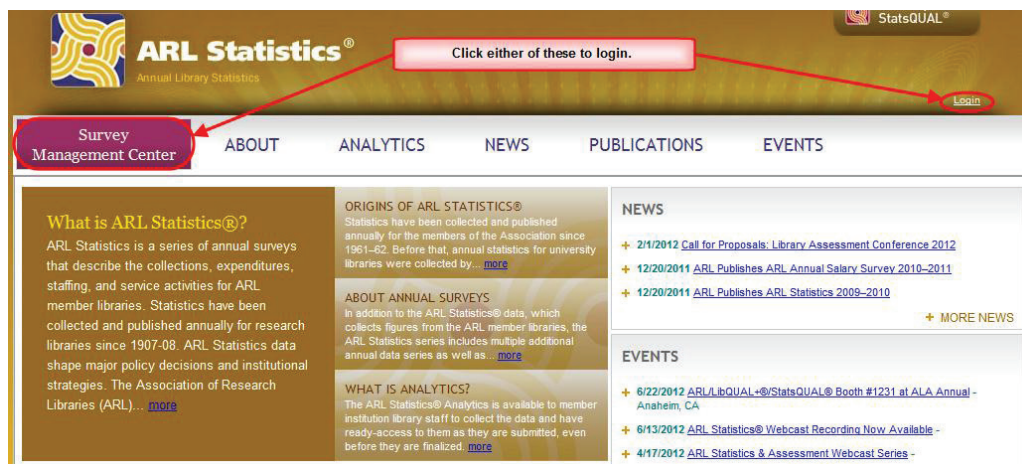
StatsQUAL®

ARL Statistics®
Annual Library Statistics

Click either of these to login.

Login

Survey Management Center

ABOUT

ANALYTICS

NEWS

PUBLICATIONS

EVENTS

What is ARL Statistics®?

ARL Statistics is a series of annual surveys that describe the collections, expenditures, staffing, and service activities for ARL member libraries. Statistics have been collected and published annually for research libraries since 1907-08. ARL Statistics data shape major policy decisions and institutional strategies. The Association of Research Libraries (ARL)... more

ORIGINS OF ARL STATISTICS®
Statistics have been collected and published annually for the members of the Association since 1961–62. Before that, annual statistics for university libraries were collected by... more

ABOUT ANNUAL SURVEYS
In addition to the ARL Statistics® data, which collects figures from the ARL member libraries, the ARL Statistics series includes multiple additional annual data series as well as... more

WHAT IS ANALYTICS?
The ARL Statistics® Analytics is available to member institution library staff to collect the data and have ready-access to them as they are submitted, even before they are finalized. more

NEWS

+ 2/1/2012 Call for Proposals: Library Assessment Conference 2012

+ 12/20/2011 ARL Publishes ARL Annual Salary Survey 2010–2011

+ 12/20/2011 ARL Publishes ARL Statistics 2009–2010

+ MORE NEWS

EVENTS

+ 6/22/2012 ARL/LibQUAL+®/StatsQUAL® Booth #1231 at ALA Annual - Anaheim, CA

+ 6/13/2012 ARL Statistics® Webcast Recording Now Available -

+ 4/17/2012 ARL Statistics & Assessment Webcast Series -